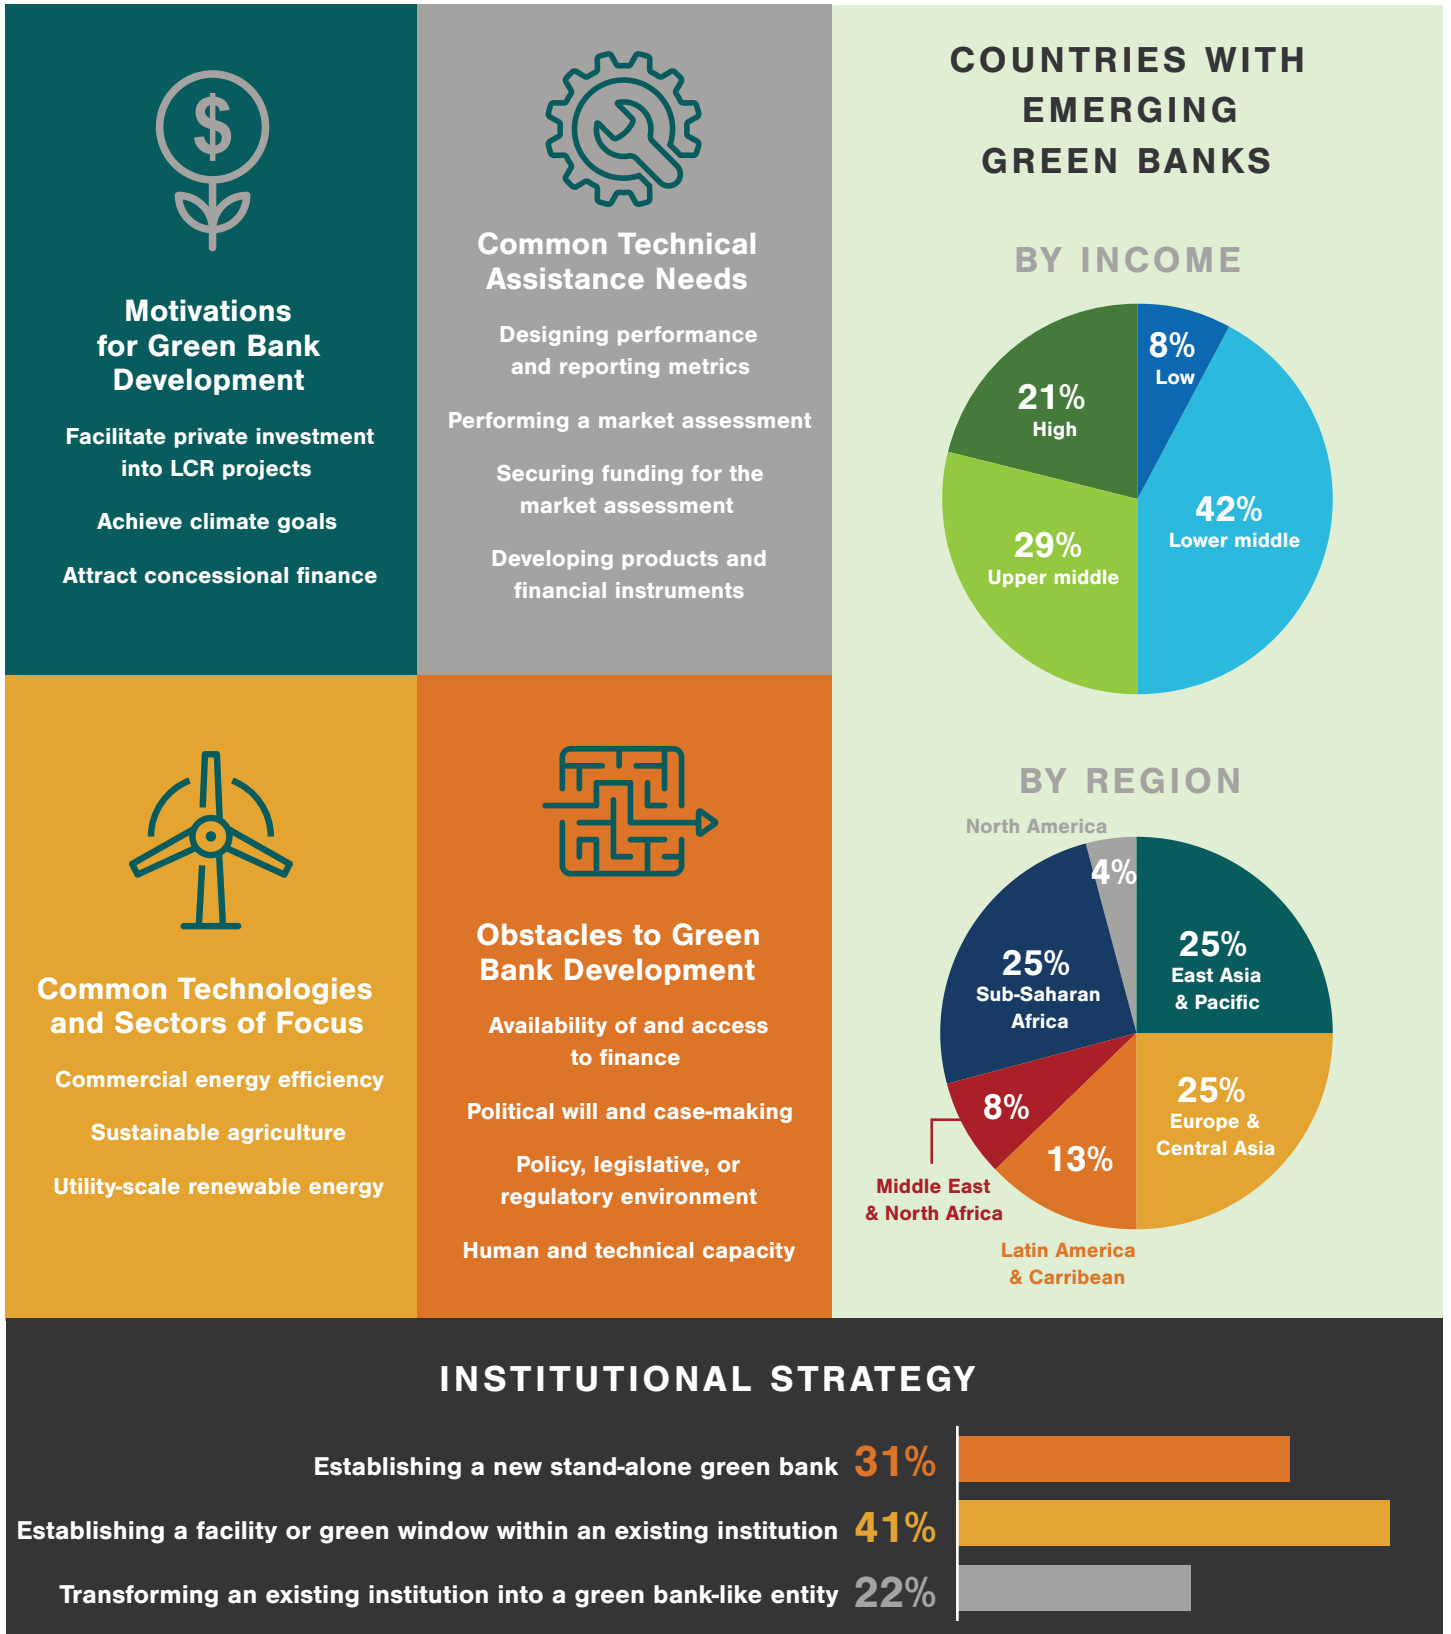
Motivations for Green Bank Development

Facilitate private investment into LCR projects

Achieve climate goals

Attract concessional finance

Common Technical Assistance Needs

Designing performance and reporting metrics

Performing a market assessment

Securing funding for the market assessment

Developing products and financial instruments

COUNTRIES WITH EMERGING GREEN BANKS

BY INCOME

8%
Low

21%
High

42%
Lower middle

29%
Upper middle

Common Technologies and Sectors of Focus

Commercial energy efficiency

Sustainable agriculture

Utility-scale renewable energy

Obstacles to Green Bank Development

Availability of and access to finance

Political will and case-making

Policy, legislative, or regulatory environment

Human and technical capacity

BY REGION

North America
4%

25%
East Asia & Pacific

25%
Sub-Saharan Africa

8%

25%
Europe & Central Asia

13%

Middle East & North Africa

Latin America & Carribean

INSTITUTIONAL STRATEGY

Establishing a new stand-alone green bank 31%

Establishing a facility or green window within an existing institution 41%

Transforming an existing institution into a green bank-like entity 22%